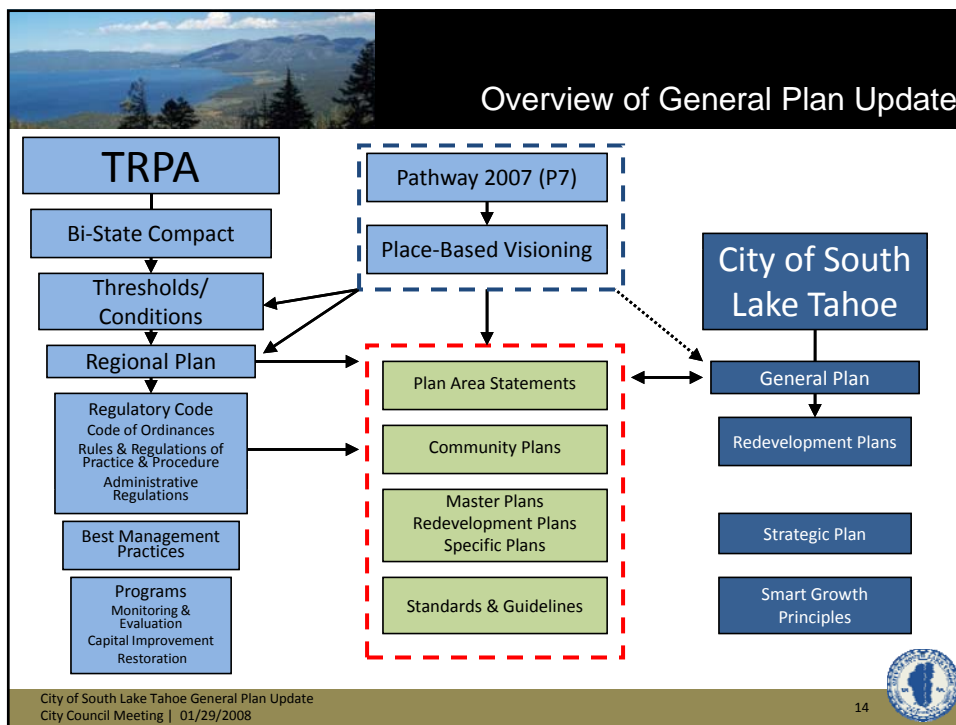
Overview of General Plan Update

TRPA

Bi-State Compact

Thresholds/ Conditions

Regional Plan

Regulatory Code
Code of Ordinances
Rules & Regulations of Practice & Procedure
Administrative Regulations

Best Management Practices

Programs
Monitoring & Evaluation
Capital Improvement
Restoration

Pathway 2007 (P7)

Place-Based Visioning

Plan Area Statements

Community Plans

Master Plans
Redevelopment Plans
Specific Plans

Standards & Guidelines

City of South Lake Tahoe

General Plan

Redevelopment Plans

Strategic Plan

Smart Growth Principles

City of South Lake Tahoe General Plan Update
City Council Meeting | 01/29/2008

14